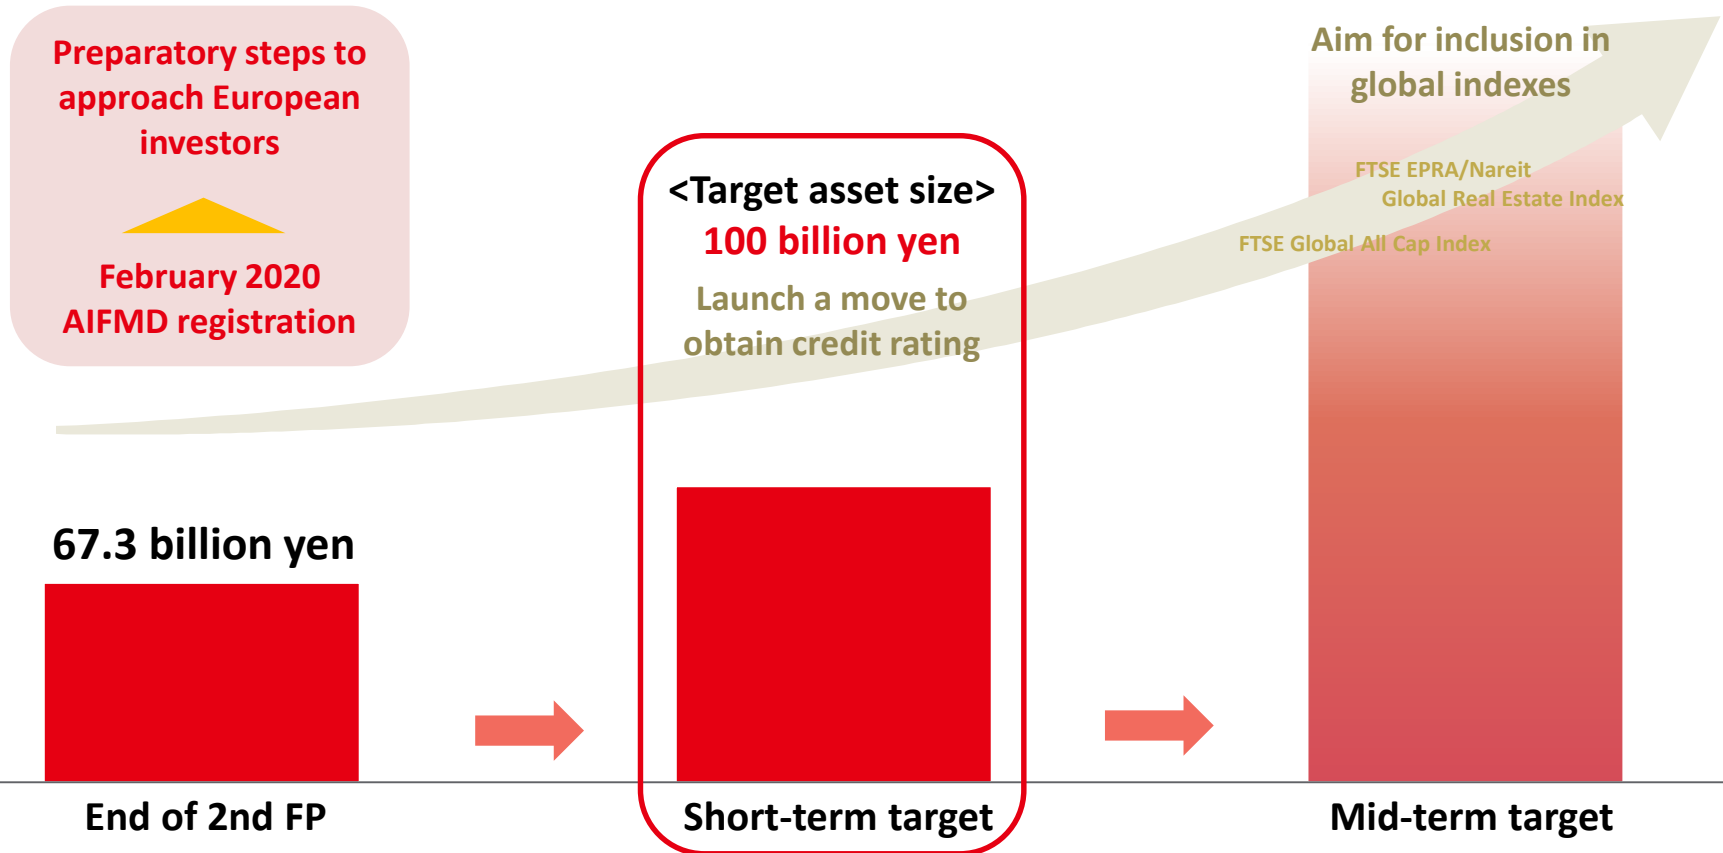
Preparatory steps to approach European investors

February 2020
AIFMD registration

<Target asset size>
100 billion yen
Launch a move to obtain credit rating

Aim for inclusion in global indexes

FTSE EPRA/Nareit
Global Real Estate Index

FTSE Global All Cap Index

67.3 billion yen

End of 2nd FP

Short-term target

Mid-term target